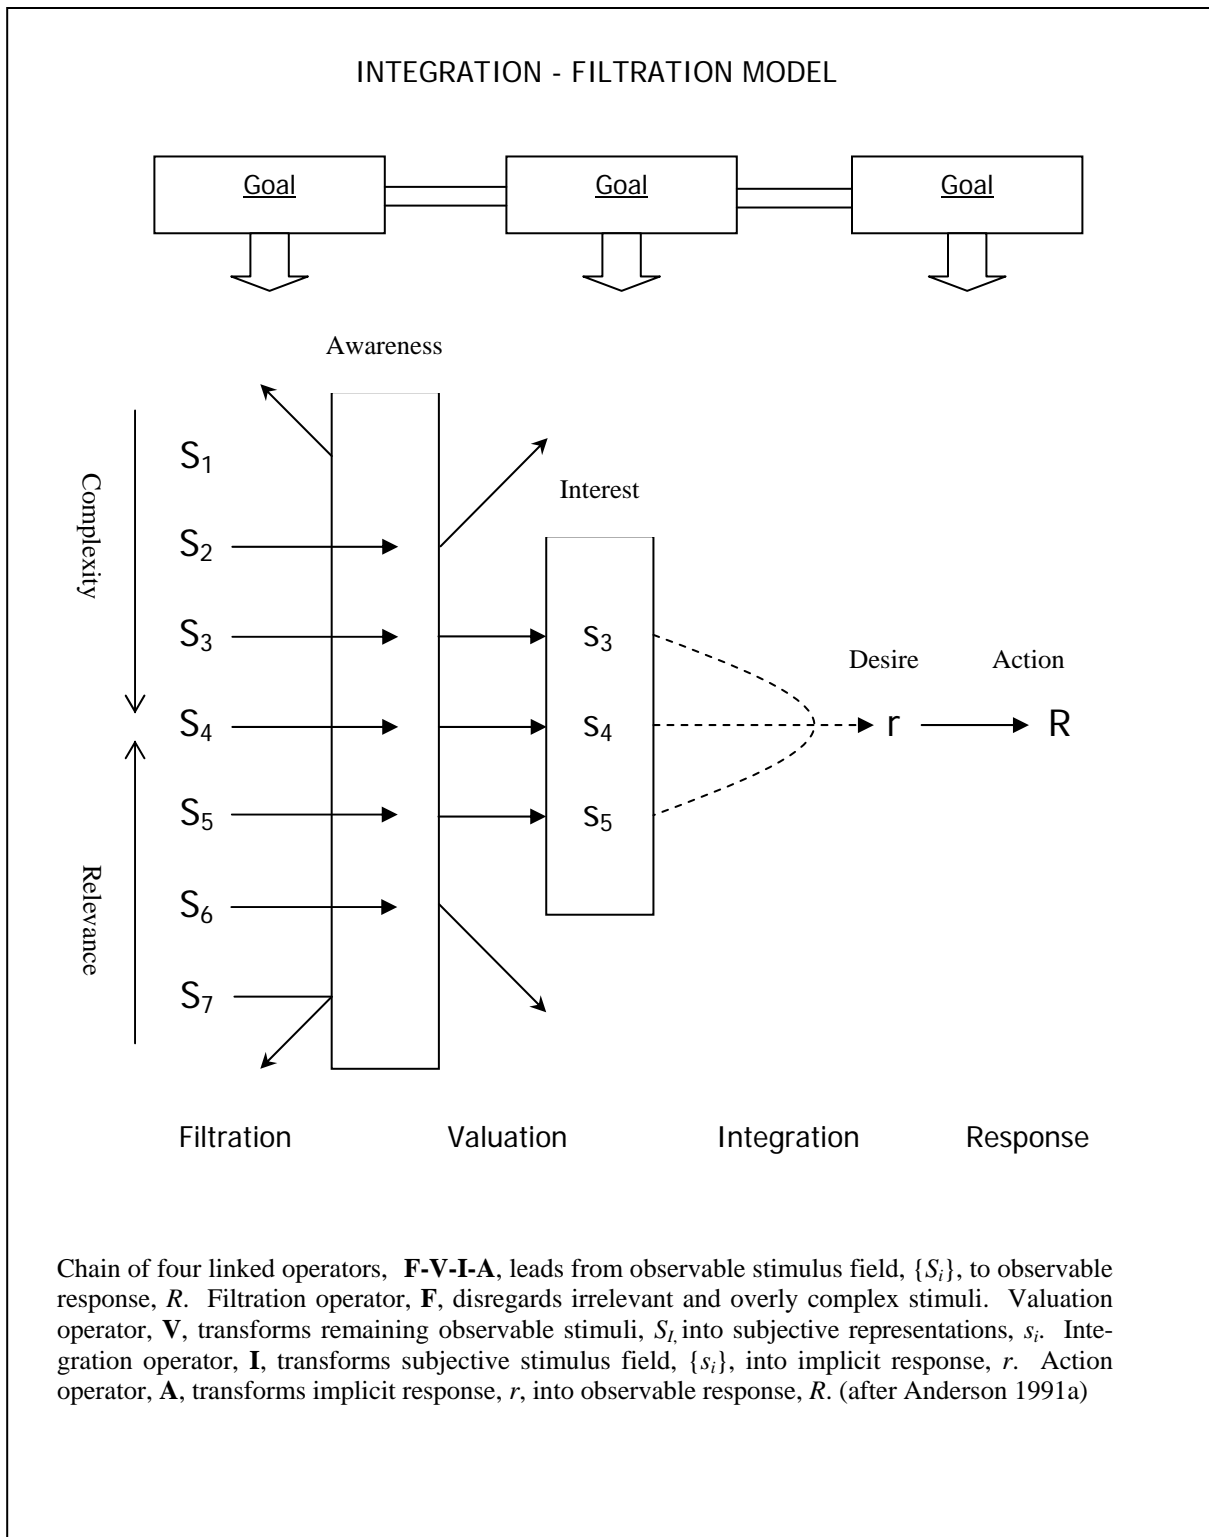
INTEGRATION - FILTRATION MODEL

Goal

Goal

Goal

Awareness

Complexity

Relevance

$S_1$

$S_2$

$S_3$

$S_4$

$S_5$

$S_6$

$S_7$

Interest

$s_3$

$s_4$

$s_5$

Desire

Action

r

R

Filtration

Valuation

Integration

Response

Chain of four linked operators, **F-V-I-A**, leads from observable stimulus field, $\{S_i\}$, to observable response, *R*. Filtration operator, **F**, disregards irrelevant and overly complex stimuli. Valuation operator, **V**, transforms remaining observable stimuli, $S_{I,}$ into subjective representations, $s_i$. Integration operator, **I**, transforms subjective stimulus field, $\{s_i\}$, into implicit response, *r*. Action operator, **A**, transforms implicit response, *r*, into observable response, *R*. (after Anderson 1991a)